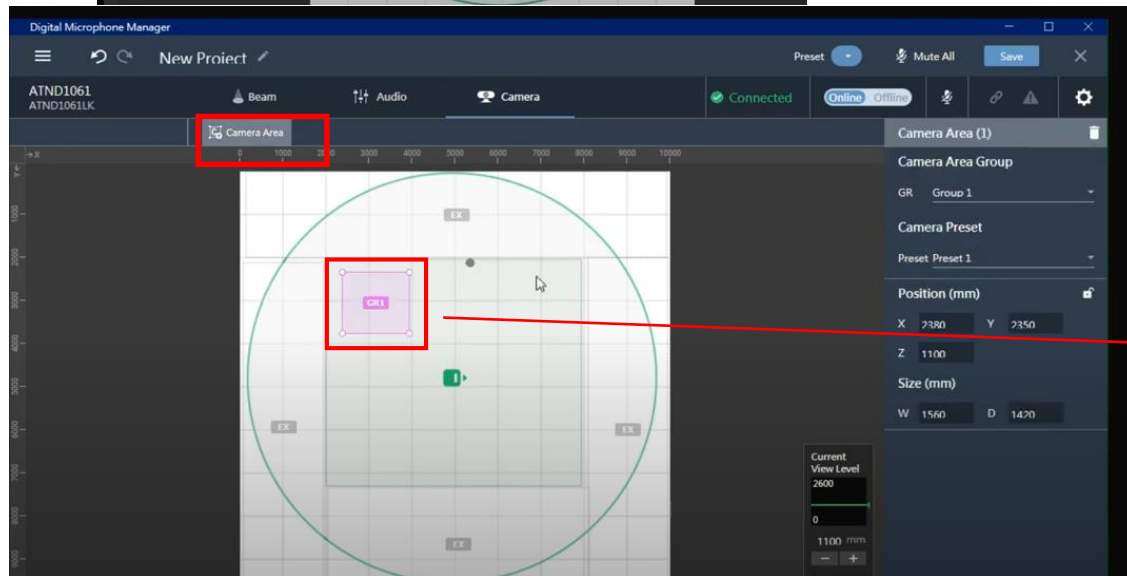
Digital Microphone Manager

New Project

Preset

Mute All

Save

ATND1061
ATND1061LK

Beam

Audio

Camera

Connected

Online Offline

Camera Area

X

0 1000 2000 3000 4000 5000 6000 7000 8000 9000 10000

Y

1000
2000
3000
4000
5000
6000
7000
8000
9000

EX

GR1

EX

EX

EX

Current View Level

2600

0

1100 mm

− +

Camera Area (1)

Camera Area Group

GR Group 1

Camera Preset

Preset Preset 1

Position (mm)

X 2380 Y 2350

Z 1100

Size (mm)

W 1560 D 1420